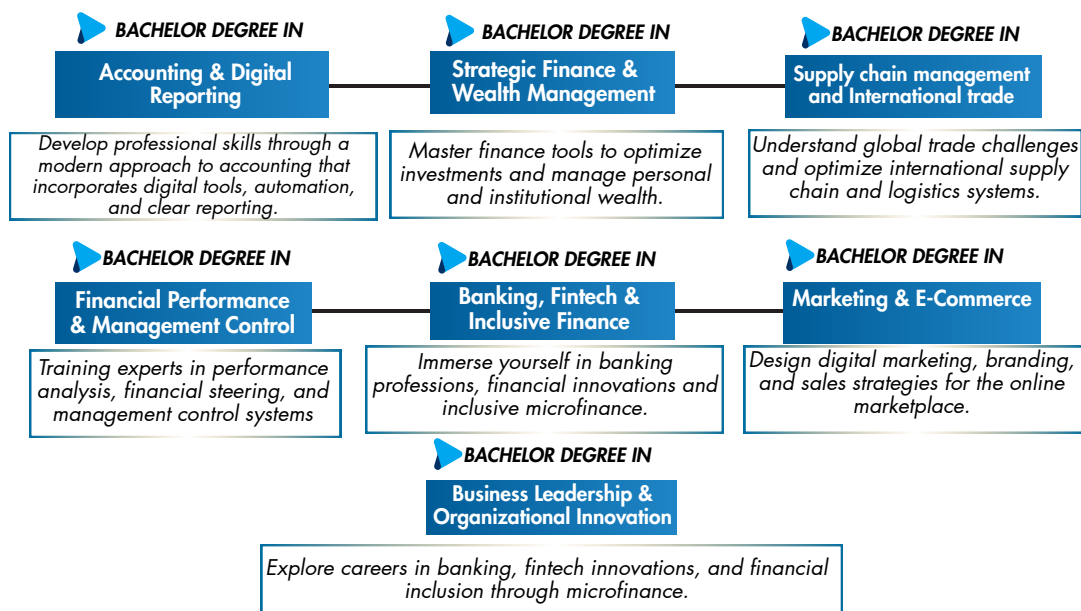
BACHELOR DEGREE IN
Accounting & Digital Reporting

Develop professional skills through a modern approach to accounting that incorporates digital tools, automation, and clear reporting.

BACHELOR DEGREE IN
Strategic Finance & Wealth Management

Master finance tools to optimize investments and manage personal and institutional wealth.

BACHELOR DEGREE IN
Supply chain management and International trade

Understand global trade challenges and optimize international supply chain and logistics systems.

BACHELOR DEGREE IN
Financial Performance & Management Control

Training experts in performance analysis, financial steering, and management control systems

BACHELOR DEGREE IN
Banking, Fintech & Inclusive Finance

Immerse yourself in banking professions, financial innovations and inclusive microfinance.

BACHELOR DEGREE IN
Marketing & E-Commerce

Design digital marketing, branding, and sales strategies for the online marketplace.

BACHELOR DEGREE IN
Business Leadership & Organizational Innovation

Explore careers in banking, fintech innovations, and financial inclusion through microfinance.